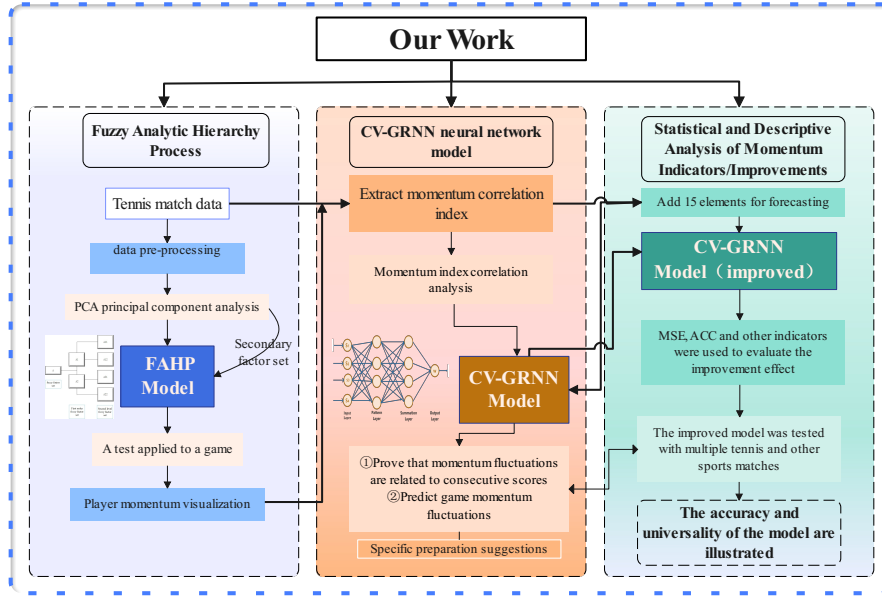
Our Work

Fuzzy Analytic Hierarchy Process

Tennis match data

data pre-processing

PCA principal component analysis

Secondary factor set

FAHP Model

A test applied to a game

Player momentum visualization

CV-GRNN neural network model

Extract momentum correlation index

Momentum index correlation analysis

Input Layer

Pattern Layer

Summation Layer

Output Layer

CV-GRNN Model

①Prove that momentum fluctuations are related to consecutive scores
②Predict game momentum fluctuations

Specific preparation suggestions

Statistical and Descriptive Analysis of Momentum Indicators/Improvements

Add 15 elements for forecasting

CV-GRNN Model（improved）

MSE, ACC and other indicators were used to evaluate the improvement effect

The improved model was tested with multiple tennis and other sports matches

The accuracy and universality of the model are illustrated